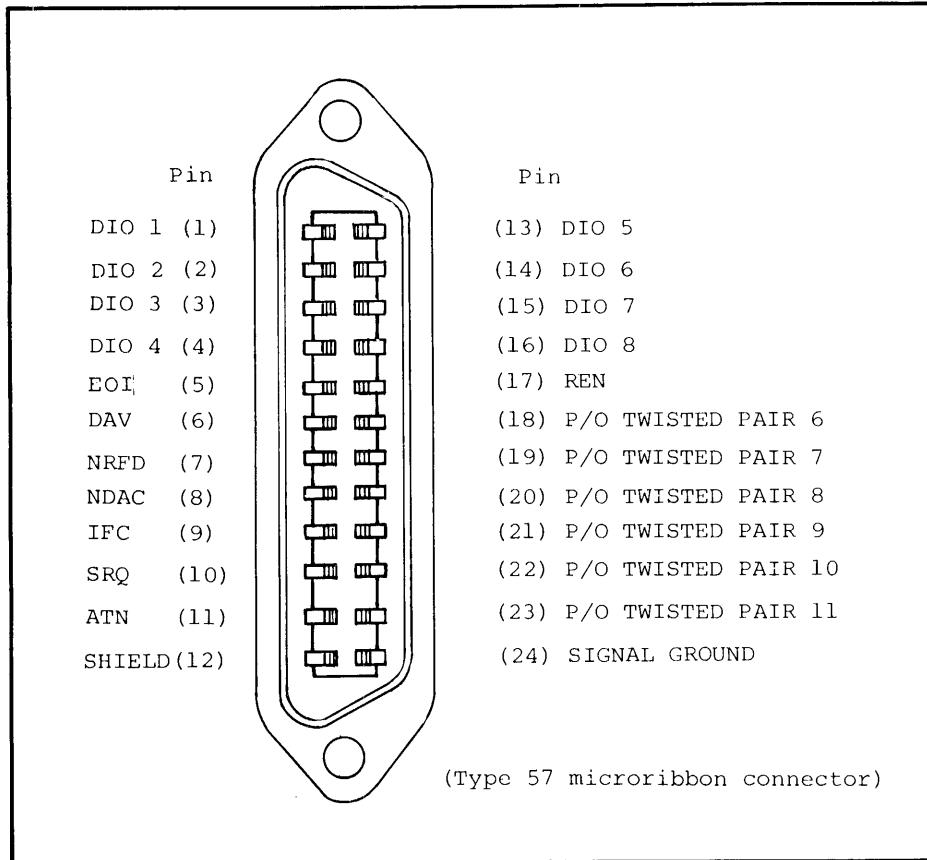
Pin

DIO 1 (1)
DIO 2 (2)
DIO 3 (3)
DIO 4 (4)
EOI (5)
DAV (6)
NRFD (7)
NDAC (8)
IFC (9)
SRQ (10)
ATN (11)
SHIELD(12)

Pin

(13) DIO 5
(14) DIO 6
(15) DIO 7
(16) DIO 8
(17) REN
(18) P/O TWISTED PAIR 6
(19) P/O TWISTED PAIR 7
(20) P/O TWISTED PAIR 8
(21) P/O TWISTED PAIR 9
(22) P/O TWISTED PAIR 10
(23) P/O TWISTED PAIR 11
(24) SIGNAL GROUND

(Type 57 microribbon connector)